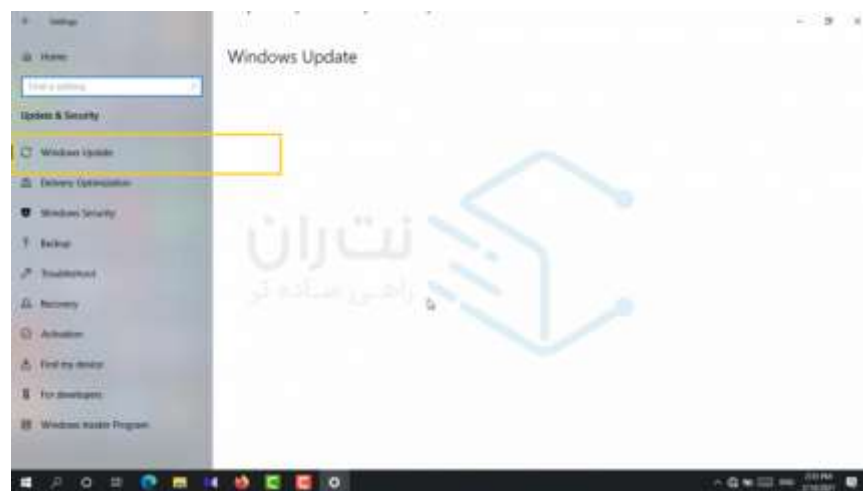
Settings

Home

Find a setting

Update & Security

Windows Update

Delivery Optimization

Windows Security

Backup

Troubleshoot

Recovery

Activation

Find my device

For developers

Windows Insider Program

Windows Update

نت ران

راهی ساده تر